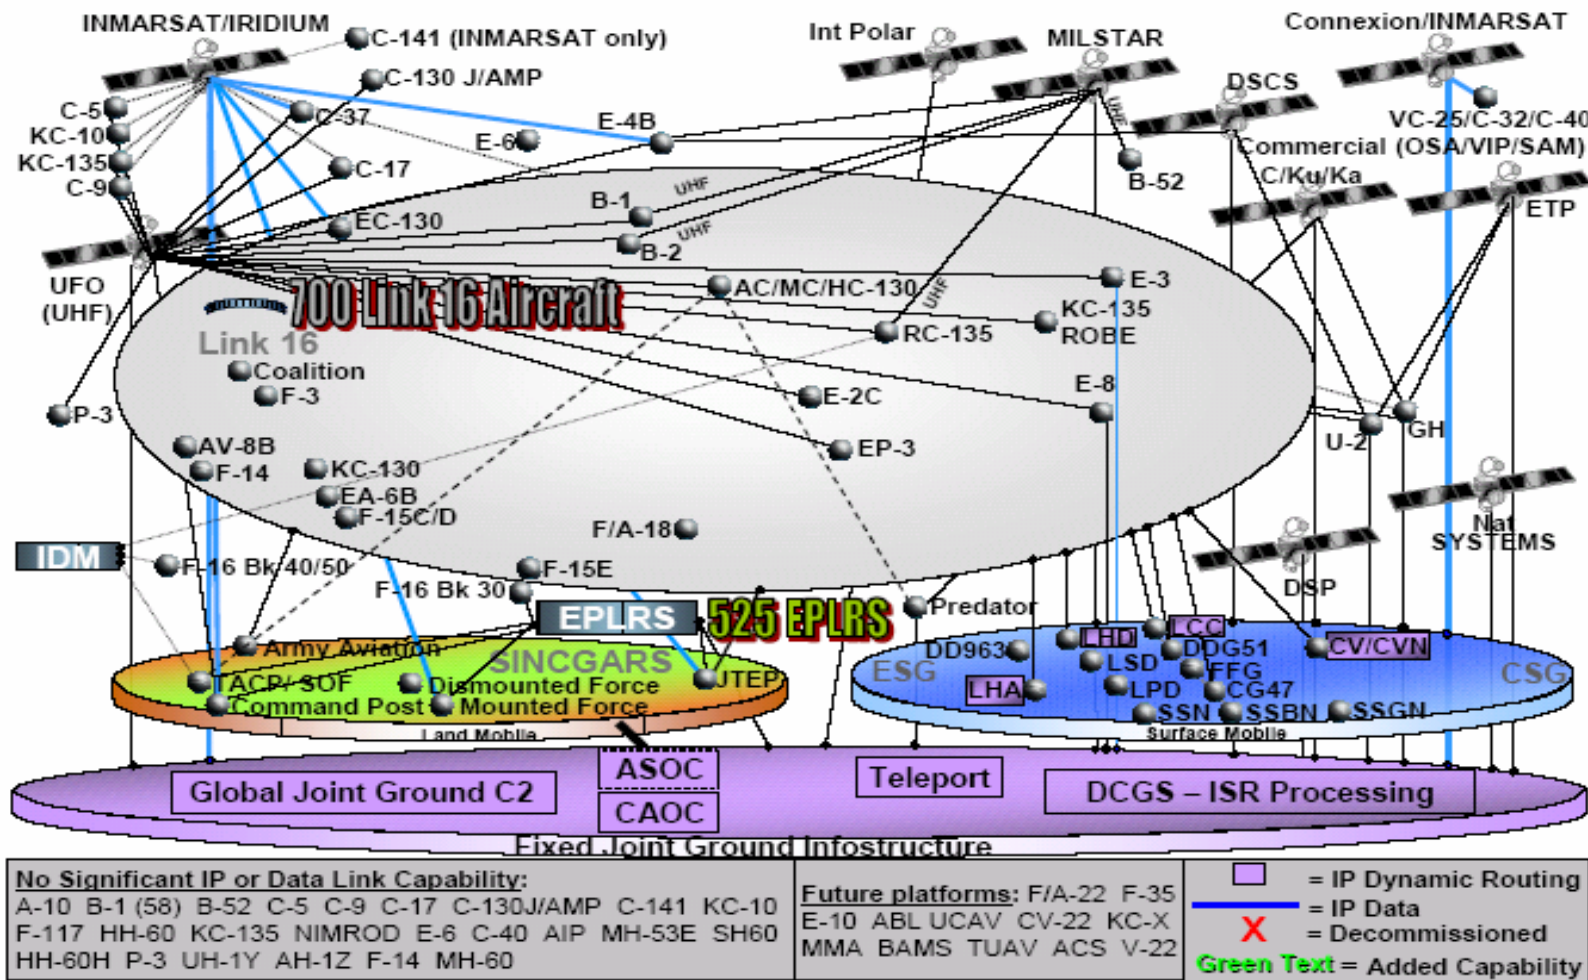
INMARSAT/IRIDIUM
C-141 (INMARSAT only)
C-130 J/AMP
Int Polar
MILSTAR
Connexion/INMARSAT
DSCS
VC-25/C-32/C-40
Commercial (OSA/VIP/SAM)
C/Ku/Ka
ETP
C-5
KC-10
KC-135
C-9
C-37
C-17
E-6
E-4B
B-52
UHF
B-1
UHF
B-2
UHF
EC-130
UFO (UHF)
700 Link 16 Aircraft
AC/MC/HC-130
UHF
E-3
KC-135 ROBE
RC-135
Link 16
Coalition
F-3
E-2C
E-8
P-3
U-2
GH
AV-8B
F-14
KC-130
EA-6B
F-15C/D
EP-3
F/A-18
Nat SYSTEMS
IDM
F-16 Bk 40/50
F-15E
DSP
F-16 Bk 30
EPLRS
525 EPLRS
Predator
Army Aviation
SINCGARS
TACP/SOF
Dismounted Force
JTEP
Command Post
Mounted Force
Land Mobile
DD963
LHD
LCC
DDG51
CV/CVN
ESG
LSD
FFG
CSG
LHA
LPD
CG47
SSN
SSBN
SSGN
Surface Mobile
ASOC
Global Joint Ground C2
Teleport
DCGS – ISR Processing
CAOC
Fixed Joint Ground Infostructure

No Significant IP or Data Link Capability:
A-10 B-1 (58) B-52 C-5 C-9 C-17 C-130J/AMP C-141 KC-10 F-117 HH-60 KC-135 NIMROD E-6 C-40 AIP MH-53E SH60 HH-60H P-3 UH-1Y AH-1Z F-14 MH-60

Future platforms: F/A-22 F-35 E-10 ABL UCAV CV-22 KC-X MMA BAMS TUAV ACS V-22

= IP Dynamic Routing
= IP Data
X = Decommissioned
Green Text = Added Capability